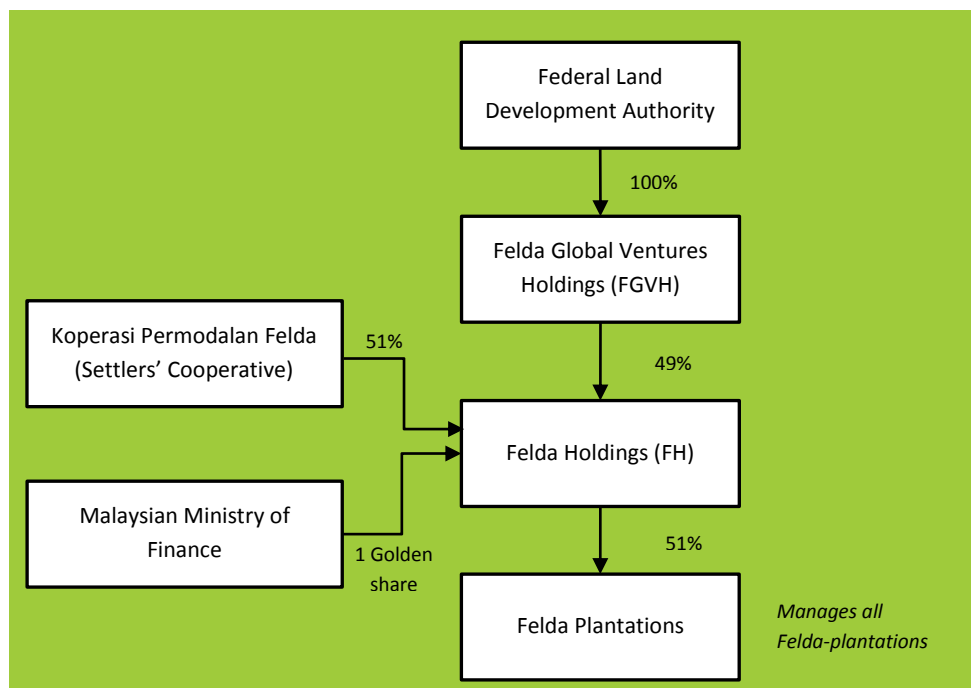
Federal Land Development Authority

100%

Felda Global Ventures Holdings (FGVH)

Koperasi Permodalan Felda (Settlers' Cooperative)

51%

49%

Felda Holdings (FH)

Malaysian Ministry of Finance

1 Golden share

51%

Felda Plantations

*Manages all Felda-plantations*